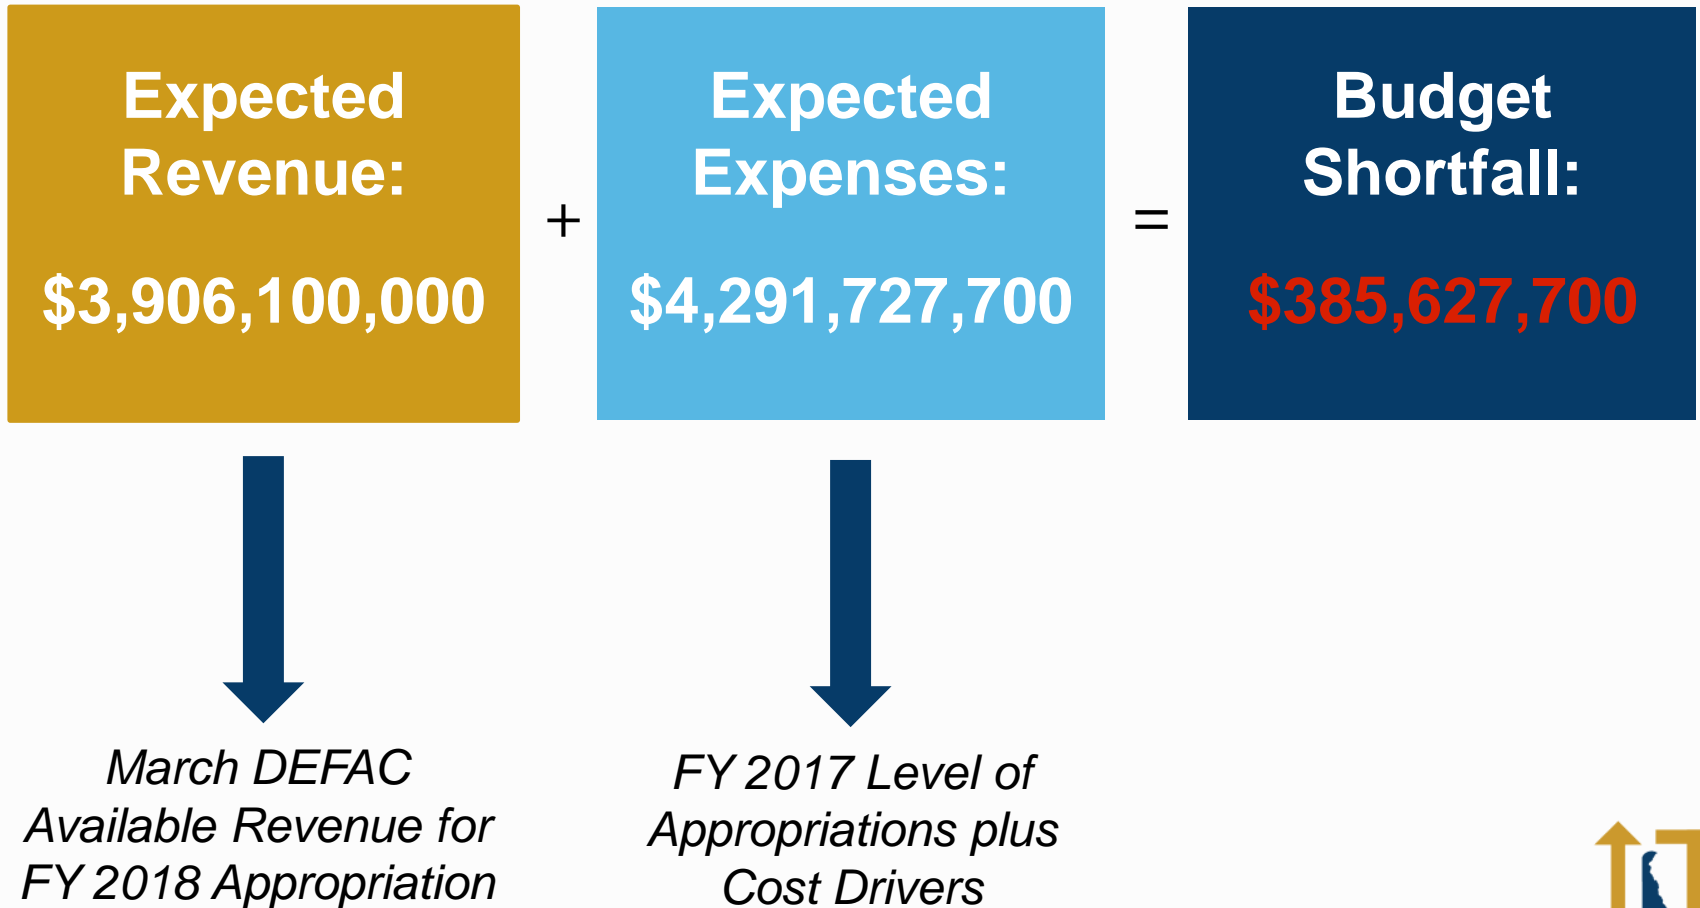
Expected Revenue:

$3,906,100,000

+

Expected Expenses:

$4,291,727,700

=

Budget Shortfall:

$385,627,700

March DEFAC Available Revenue for FY 2018 Appropriation

FY 2017 Level of Appropriations plus Cost Drivers